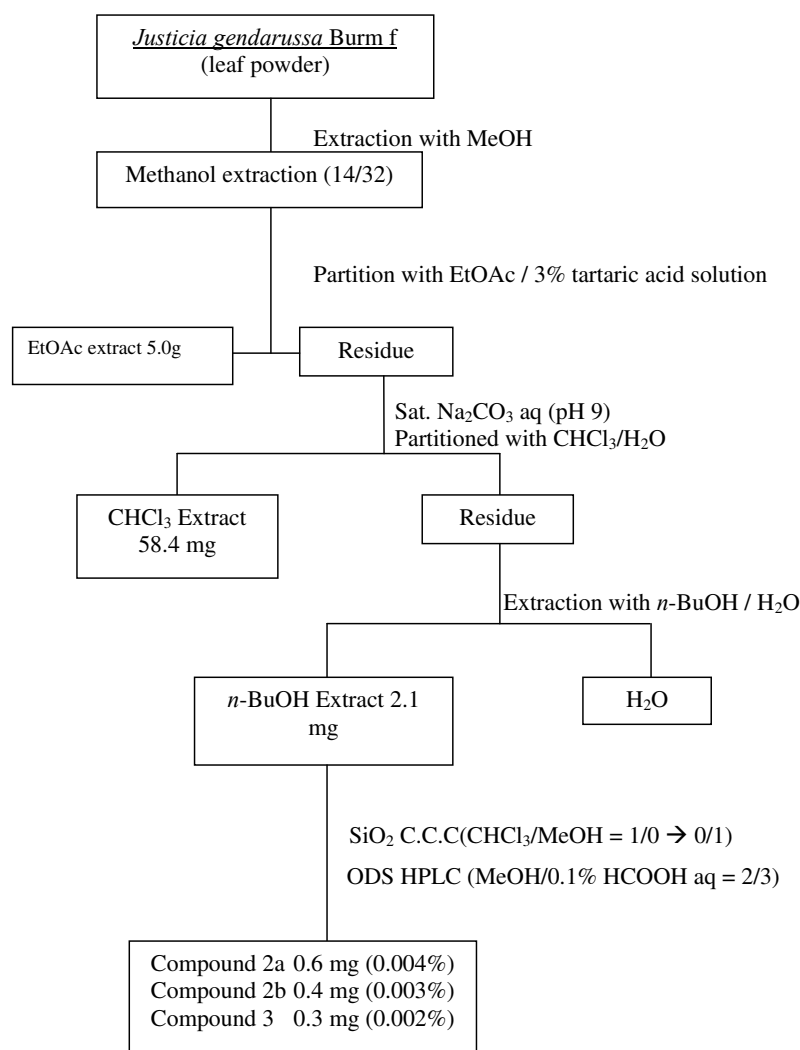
Justicia gendarussa Burm f
(leaf powder)

Extraction with MeOH

Methanol extraction (14/32)

Partition with EtOAc / 3% tartaric acid solution

EtOAc extract 5.0g

Residue

Sat. $Na_2CO_3$ aq (pH 9)
Partitioned with $CHCl_3/H_2O$

$CHCl_3$ Extract
58.4 mg

Residue

Extraction with n-BuOH / $H_2O$

n-BuOH Extract 2.1 mg

$H_2O$

$SiO_2$ C.C.C($CHCl_3$/MeOH = 1/0 $\rightarrow$ 0/1)

ODS HPLC (MeOH/0.1% HCOOH aq = 2/3)

Compound 2a 0.6 mg (0.004%)
Compound 2b 0.4 mg (0.003%)
Compound 3 0.3 mg (0.002%)